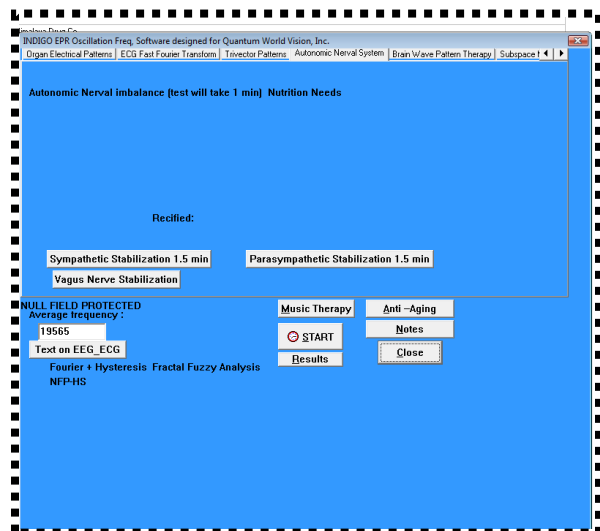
INDIGO EPR Oscillation Freq. Software designed for Quantum World Vision, Inc.

Organ Electrical Patterns | ECG Fast Fourier Transform | Trivector Patterns | Autonomic Nerval System | Brain Wave Pattern Therapy | Subspace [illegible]

Autonomic Nerval imbalance (test will take 1 min) Nutrition Needs

Recified:

Sympathetic Stabilization 1.5 min

Parasympathetic Stabilization 1.5 min

Vagus Nerve Stabilization

NULL FIELD PROTECTED
Average frequency :

19565

Text on EEG_ECG

Music Therapy

Anti -Aging

Notes

START

Close

Results

Fourier + Hysteresis Fractal Fuzzy Analysis
NFP-HS